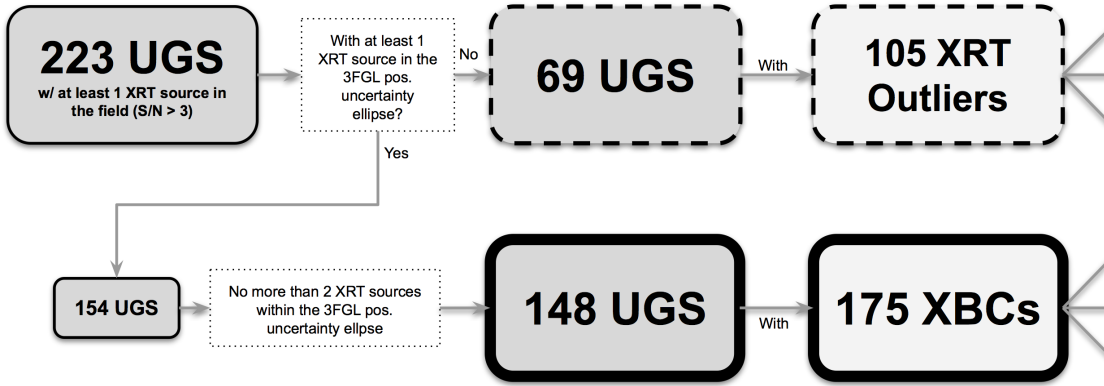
223 UGS
w/ at least 1 XRT source in the field (S/N > 3)

With at least 1 XRT source in the 3FGL pos. uncertainty ellipse?

No

69 UGS

With

105 XRT Outliers

Yes

154 UGS

No more than 2 XRT sources within the 3FGL pos. uncertainty ellpse

148 UGS

With

175 XBCs